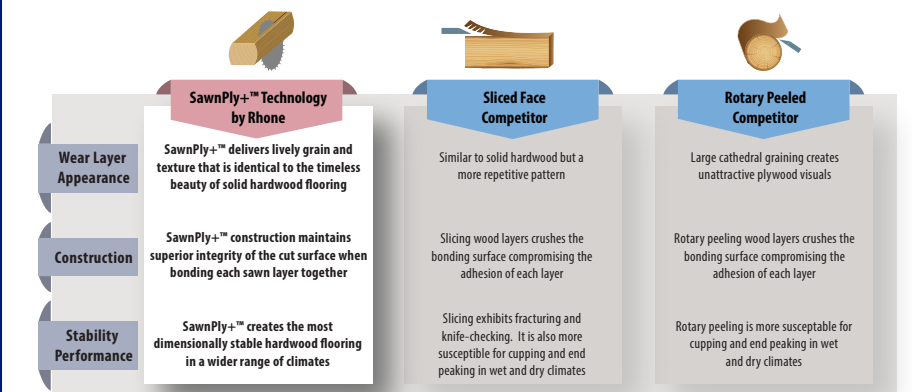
| | SawnPly+™ Technology by Rhone | Sliced Face Competitor | Rotary Peeled Competitor |
|---|---|---|---|
| Wear Layer Appearance | SawnPly+™ delivers lively grain and texture that is identical to the timeless beauty of solid hardwood flooring | Similar to solid hardwood but a more repetitive pattern | Large cathedral graining creates unattractive plywood visuals |
| Construction | SawnPly+™ construction maintains superior integrity of the cut surface when bonding each sawn layer together | Slicing wood layers crushes the bonding surface compromising the adhesion of each layer | Rotary peeling wood layers crushes the bonding surface compromising the adhesion of each layer |
| Stability Performance | SawnPly+™ creates the most dimensionally stable hardwood flooring in a wider range of climates | Slicing exhibits fracturing and knife-checking. It is also more susceptible for cupping and end peaking in wet and dry climates | Rotary peeling is more susceptable for cupping and end peaking in wet and dry climates |